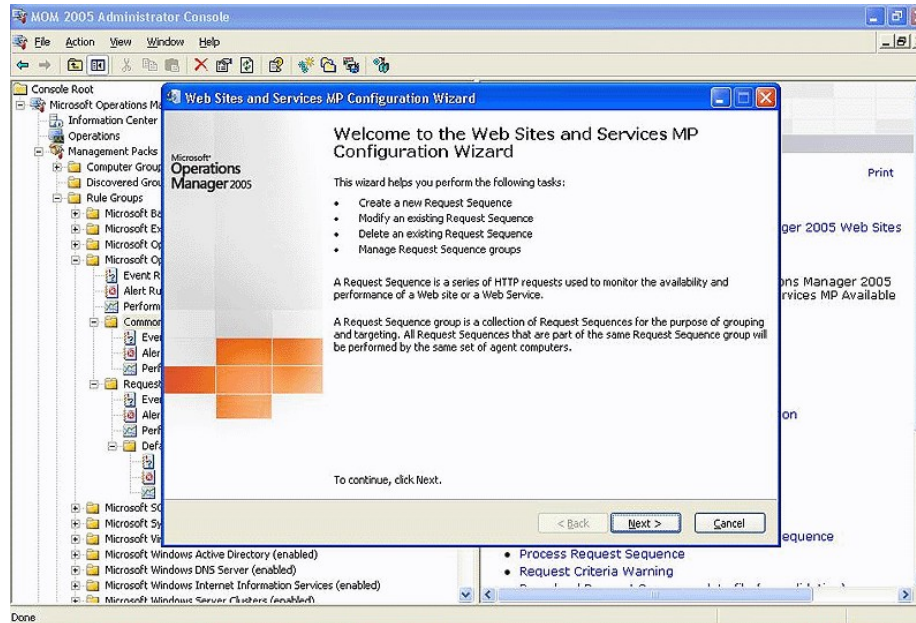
MOM 2005 Administrator Console

File Action View Window Help

Console Root
Microsoft Operations Ma
Information Center
Operations
Management Packs
Computer Group
Discovered Grou
Rule Groups
Microsoft Ba
Microsoft Ex
Microsoft Op
Microsoft Op
Event R
Alert Ru
Perform
Commor
Eve
Aler
Perf
Request
Eve
Aler
Perf
Defa
Microsoft SC
Microsoft Sy
Microsoft Vi
Microsoft Windows Active Directory (enabled)
Microsoft Windows DNS Server (enabled)
Microsoft Windows Internet Information Services (enabled)
Microsoft Windows Server Clusters (enabled)

Print

ger 2005 Web Sites

ons Manager 2005
rvices MP Available

on

equence

• Process Request Sequence
• Request Criteria Warning

Web Sites and Services MP Configuration Wizard

Microsoft Operations Manager 2005

Welcome to the Web Sites and Services MP Configuration Wizard

This wizard helps you perform the following tasks:

• Create a new Request Sequence
• Modify an existing Request Sequence
• Delete an existing Request Sequence
• Manage Request Sequence groups

A Request Sequence is a series of HTTP requests used to monitor the availability and performance of a Web site or a Web Service.

A Request Sequence group is a collection of Request Sequences for the purpose of grouping and targeting. All Request Sequences that are part of the same Request Sequence group will be performed by the same set of agent computers.

To continue, click Next.

< Back Next > Cancel

Done